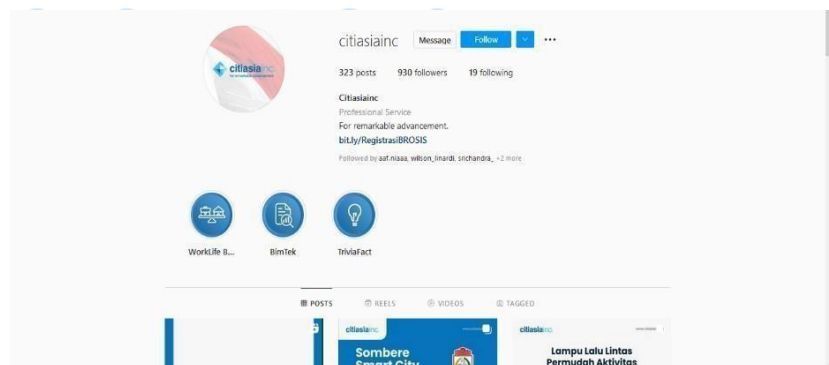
citiasiainc
for remarkable advancement

citiasiainc Message Follow ...

323 posts 930 followers 19 following

Citiasiainc
Professional Service
For remarkable advancement.
bit.ly/RegistrasiBROSIS
Followed by aaf.niaaa, wilson_linardi, srichandra_ +2 more

WorkLife B... BimTek TriviaFact

POSTS REELS VIDEOS TAGGED

citiasiainc
Sombere
Smart City

citiasiainc
Lampu Lalu Lintas
Permudah Aktivitas